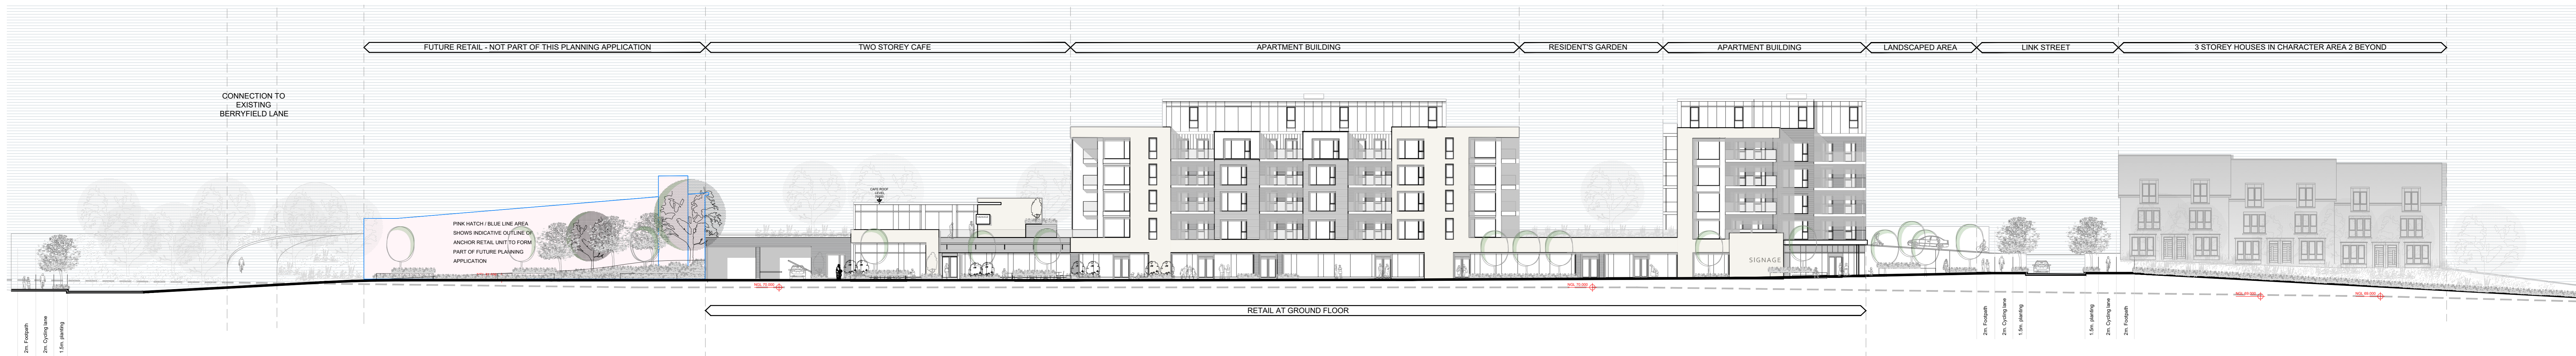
FUTURE RETAIL - NOT PART OF THIS PLANNING APPLICATION

TWO STOREY CAFE

APARTMENT BUILDING

RESIDENT'S GARDEN

APARTMENT BUILDING

LANDSCAPED AREA

LINK STREET

3 STOREY HOUSES IN CHARACTER AREA 2 BEYOND

CONNECTION TO EXISTING BERRYFIELD LANE

PINK HATCH / BLUE LINE AREA SHOWS INDICATIVE OUTLINE OF ANCHOR RETAIL UNIT TO FORM PART OF FUTURE PLANNING APPLICATION

SIGNAGE

RETAIL AT GROUND FLOOR

2m. Footpath
2m. Cycling lane
1.5m. planting

2m. Footpath
2m. Cycling lane
1.5m. planting

1.5m. planting
2m. Cycling lane
2m. Footpath